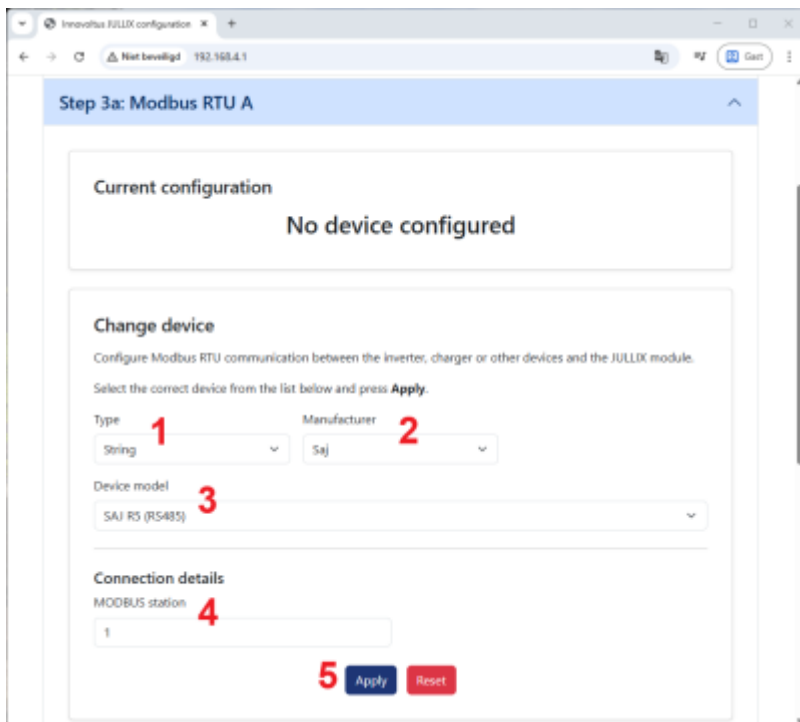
Innovoltus JULLIX configuration × +

Niet beveiligd 192.168.4.1

Gast

Step 3a: Modbus RTU A

Current configuration

No device configured

Change device

Configure Modbus RTU communication between the inverter, charger or other devices and the JULLIX module.

Select the correct device from the list below and press **Apply**.

Type 1
String

Manufacturer 2
Saj

Device model 3
SAJ R5 (RS485)

Connection details

MODBUS station 4
1

5 Apply Reset